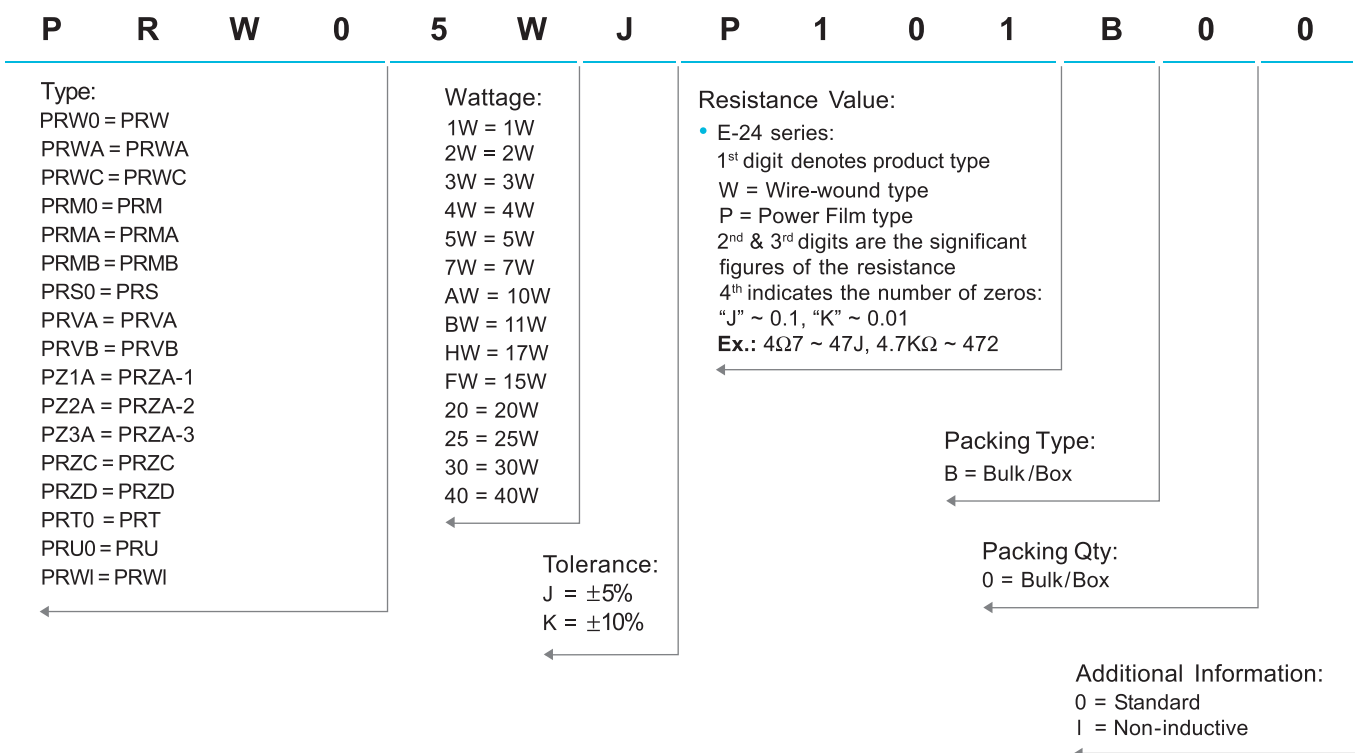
P R W 0 5 W J P 1 0 1 B 0 0

Type:
PRW0 = PRW
PRWA = PRWA
PRWC = PRWC
PRM0 = PRM
PRMA = PRMA
PRMB = PRMB
PRS0 = PRS
PRVA = PRVA
PRVB = PRVB
PZ1A = PRZA-1
PZ2A = PRZA-2
PZ3A = PRZA-3
PRZC = PRZC
PRZD = PRZD
PRT0 = PRT
PRU0 = PRU
PRWI = PRWI

Wattage:
1W = 1W
2W = 2W
3W = 3W
4W = 4W
5W = 5W
7W = 7W
AW = 10W
BW = 11W
HW = 17W
FW = 15W
20 = 20W
25 = 25W
30 = 30W
40 = 40W

Tolerance:
J = $\pm$5%
K = $\pm$10%

Resistance Value:
• E-24 series:
1$^{st}$ digit denotes product type
W = Wire-wound type
P = Power Film type
2$^{nd}$ & 3$^{rd}$ digits are the significant figures of the resistance
4$^{th}$ indicates the number of zeros:
"J" ~ 0.1, "K" ~ 0.01
Ex.: 4Ω7 ~ 47J, 4.7KΩ ~ 472

Packing Type:
B = Bulk/Box

Packing Qty:
0 = Bulk/Box

Additional Information:
0 = Standard
I = Non-inductive